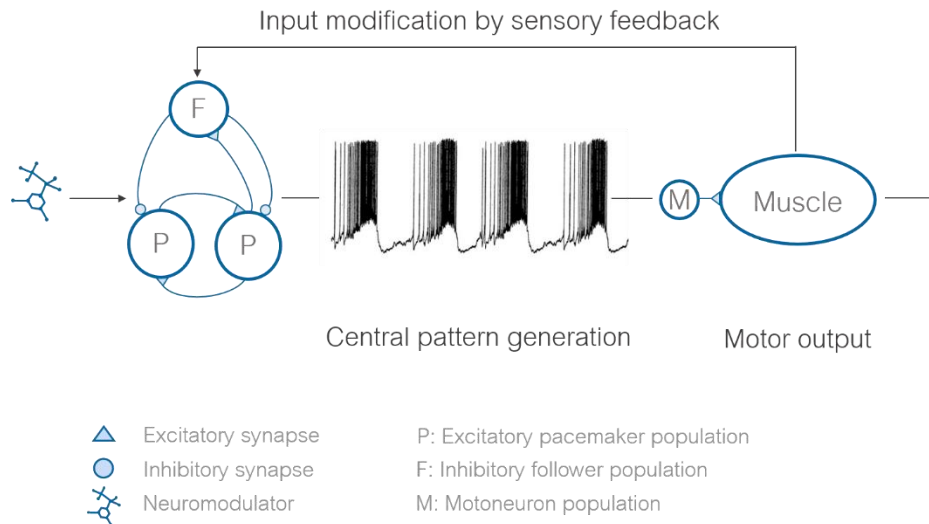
Input modification by sensory feedback

F

P

P

M

Muscle

Central pattern generation

Motor output

Excitatory synapse

Inhibitory synapse

Neuromodulator

P: Excitatory pacemaker population

F: Inhibitory follower population

M: Motoneuron population